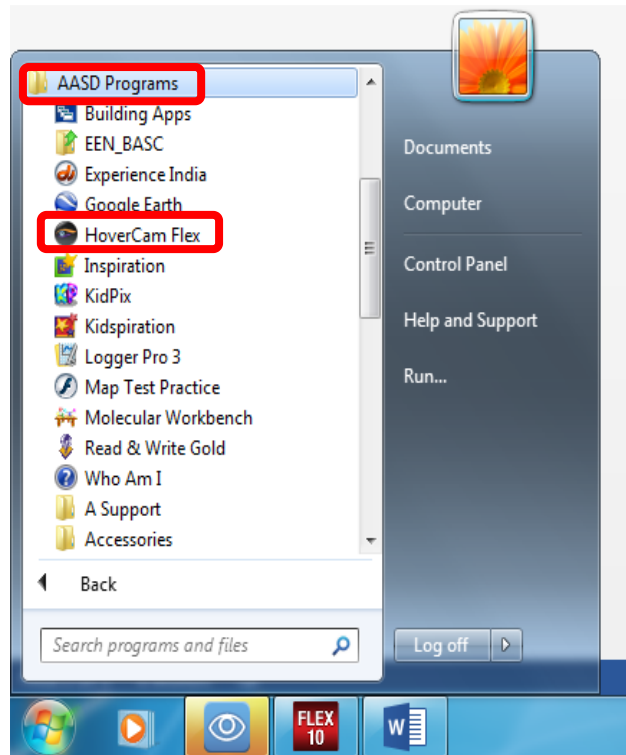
AASD Programs
Building Apps
EEN_BASC
Experience India
Google Earth
HoverCam Flex
Inspiration
KidPix
Kidspiration
Logger Pro 3
Map Test Practice
Molecular Workbench
Read & Write Gold
Who Am I
A Support
Accessories

Back

Search programs and files

Documents
Computer
Control Panel
Help and Support
Run...

Log off

FLEX 10